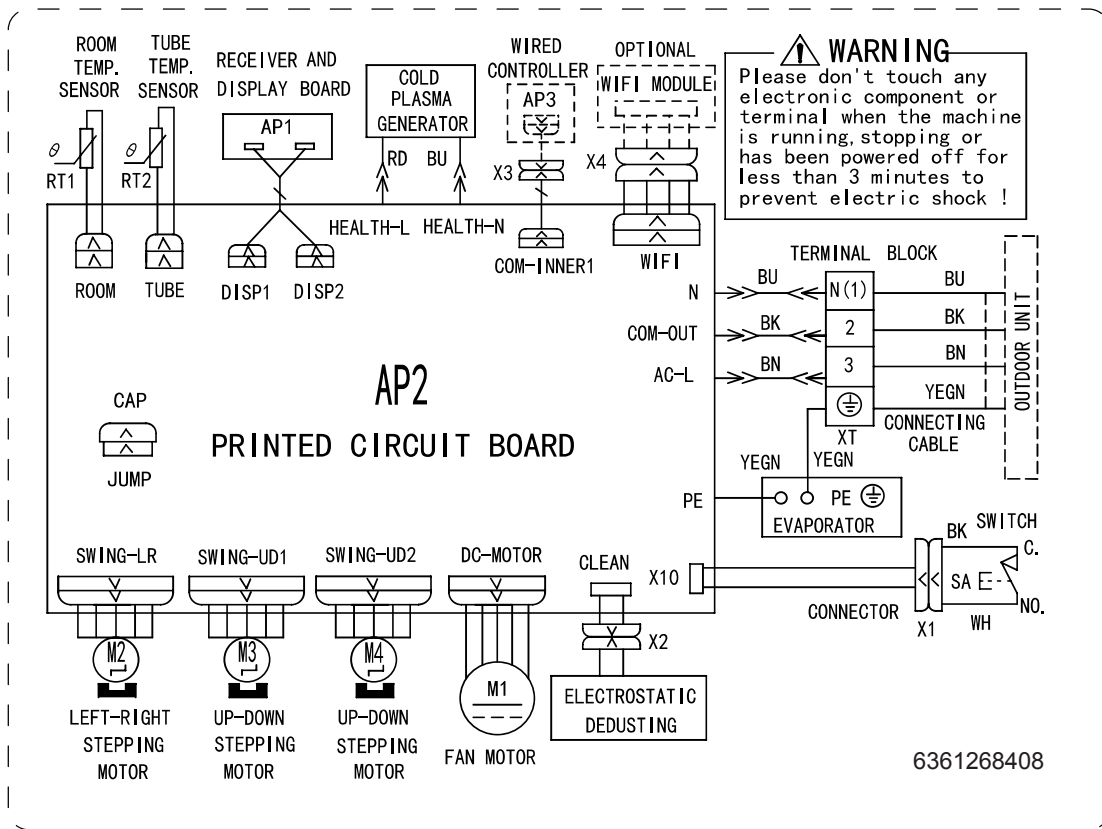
ROOM TEMP. SENSOR

TUBE TEMP. SENSOR

RECEIVER AND DISPLAY BOARD

COLD PLASMA GENERATOR

WIRED CONTROLLER

OPTIONAL

WIFI MODULE

WARNING
Please don't touch any electronic component or terminal when the machine is running, stopping or has been powered off for less than 3 minutes to prevent electric shock !

$\theta$
RT1

$\theta$
RT2

AP1

RD BU

AP3

X3

X4

HEALTH-L HEALTH-N

ROOM TUBE DISP1 DISP2

COM-INNER1

WIFI

TERMINAL BLOCK

N BU N(1) BU

COM-OUT BK 2 BK

AC-L BN 3 BN

YEGN

OUTDOOR UNIT

XT

CONNECTING CABLE

CAP

JUMP

AP2

PRINTED CIRCUIT BOARD

YEGN YEGN

PE PE

EVAPORATOR

BK SWITCH

C.

SA

NO.

SWING-LR SWING-UD1 SWING-UD2 DC-MOTOR CLEAN X10

CONNECTOR X1 WH

M2 M3 M4 M1

X2

ELECTROSTATIC DEDUSTING

LEFT-RIGHT STEPPING MOTOR

UP-DOWN STEPPING MOTOR

UP-DOWN STEPPING MOTOR

FAN MOTOR

6361268408